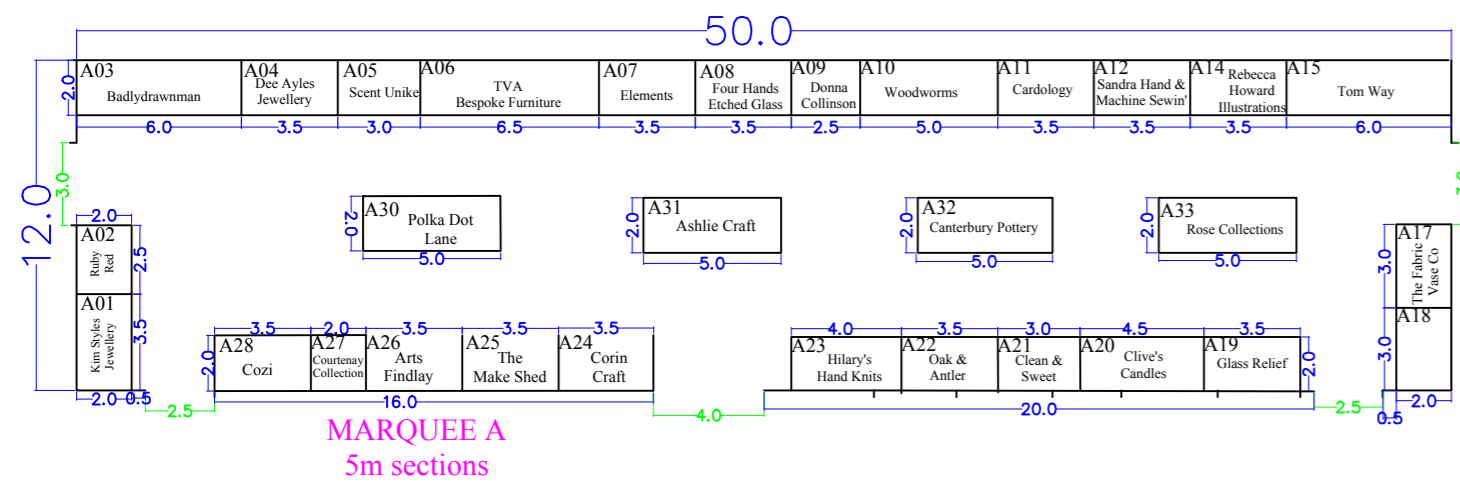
50.0

2.0
A03 Badlydrawnman
A04 Dee Ayles Jewellery
A05 Scent Unike
A06 TVA Bespoke Furniture
A07 Elements
A08 Four Hands Etched Glass
A09 Donna Collinson
A10 Woodworms
A11 Cardology
A12 Sandra Hand & Machine Sewin'
A14 Rebecca Howard Illustrations
A15 Tom Way

6.0 3.5 3.0 6.5 3.5 3.5 2.5 5.0 3.5 3.5 3.5 6.0

12.0
3.0

2.0
A02 Ruby Red
2.5
A01 Kim Styles Jewellery
3.5
2.0 0.5

2.0
A30 Polka Dot Lane
5.0

2.0
A31 Ashlie Craft
5.0

2.0
A32 Canterbury Pottery
5.0

2.0
A33 Rose Collections
5.0

A17 The Fabric Vase Co
3.0
A18
3.0
2.0
0.5

3.5 2.0 3.5 3.5 3.5
2.0
A28 Cozi
A27 Courtenay Collection
A26 Arts Findlay
A25 The Make Shed
A24 Corin Craft
2.5
16.0
4.0

4.0 3.5 3.0 4.5 3.5
A23 Hilary's Hand Knits
A22 Oak & Antler
A21 Clean & Sweet
A20 Clive's Candles
A19 Glass Relief
2.0
20.0
2.5

MARQUEE A
5m sections